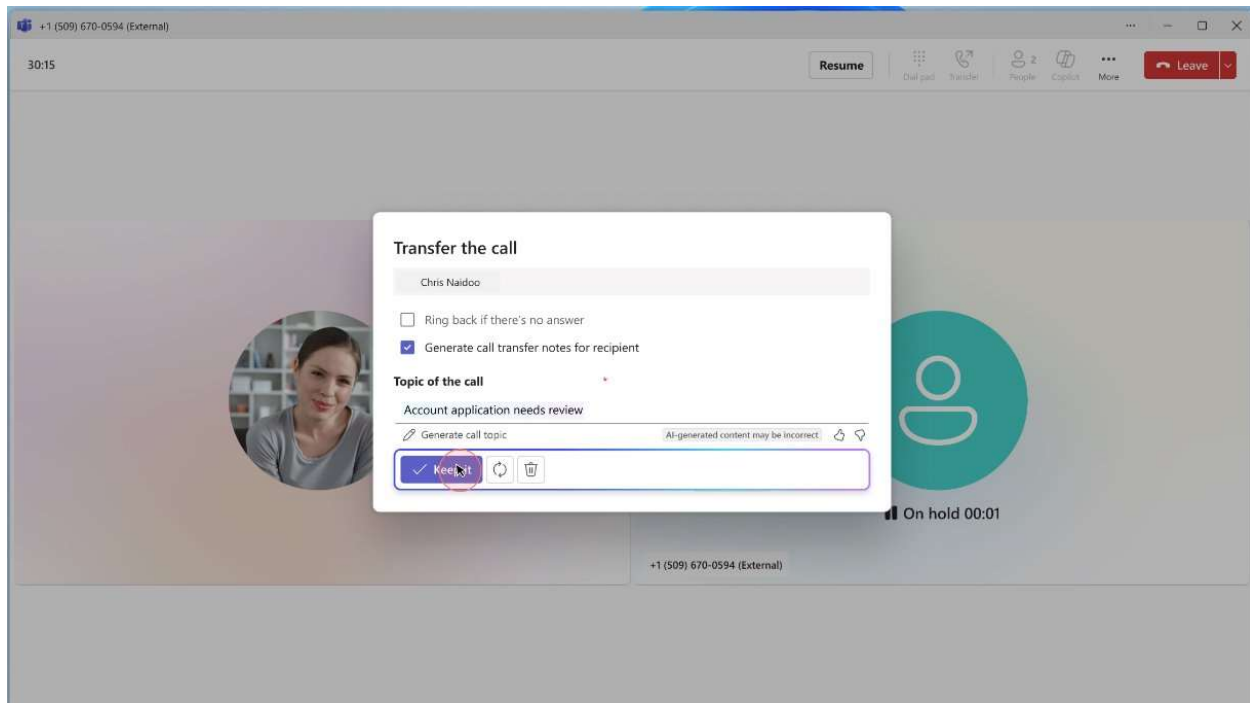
+1 (509) 670-0594 (External)

30:15

Resume

Dial pad

Transfer

2

People

Copilot

More

Leave

Transfer the call

Chris Naidoo

Ring back if there's no answer

Generate call transfer notes for recipient

Topic of the call

Account application needs review

Generate call topic

AI-generated content may be incorrect

Keep it

On hold 00:01

+1 (509) 670-0594 (External)